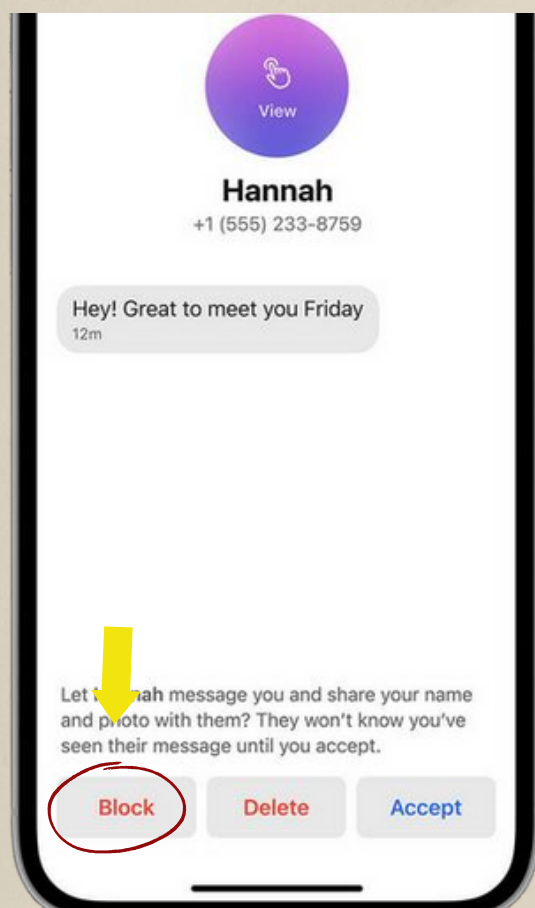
View

Hannah

+1 (555) 233-8759

Hey! Great to meet you Friday

12m

Let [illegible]nah message you and share your name and p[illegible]oto with them? They won't know you've seen their message until you accept.

Block

Delete

Accept